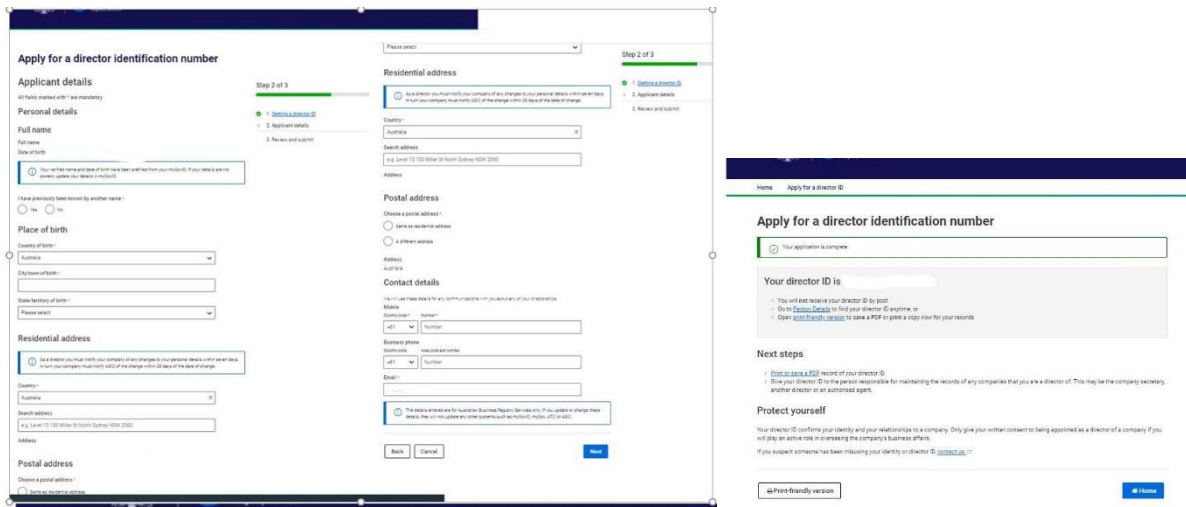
Apply for a director identification number

Applicant details

All fields marked with * are mandatory

Personal details

Full name

Full name
Date of birth

Your verified name and date of birth have been prefilled from your myGovID. If your details are not correct, update your details in myGovID.

I have previously been known by another name *

Yes No

Place of birth

Country of birth *
Australia

City/town of birth *

State/territory of birth *
Please select

Residential address

As a director you must notify your company of any changes to your personal details within seven days. In turn your company must notify ASIC of the change within 28 days of the date of change.

Country *
Australia

Search address
e.g. Level 15 100 Miller St North Sydney NSW 2060

Address

Postal address

Choose a postal address *
Same as residential address

Step 2 of 3

1. Getting a director ID
2. Applicant details
3. Review and submit

Please select

Residential address

As a director you must notify your company of any changes to your personal details within seven days. In turn your company must notify ASIC of the change within 28 days of the date of change.

Country *
Australia

Search address
e.g. Level 15 100 Miller St North Sydney NSW 2060

Address

Postal address

Choose a postal address *
Same as residential address
A different address

Address
Australia

Contact details

We will use these details for any communications with you about any of your directorships.

Mobile
Country code * Number *
+61 Number

Business phone
Country code Area code and number
+61 Number

Email *

The details entered are for Australian Business Registry Services only. If you update or change these details, they will not update any other systems such as myGovID, myGov, ATO or ASIC.

Back Cancel Next

Step 2 of 3

1. Getting a director ID
2. Applicant details
3. Review and submit

Home Apply for a director ID

Apply for a director identification number

Your application is complete

Your director ID is

You will not receive your director ID by post
Go to Person Details to find your director ID anytime, or
Open print-friendly version to save a PDF or print a copy now for your records

Next steps

Print or save a PDF record of your director ID.
Give your director ID to the person responsible for maintaining the records of any companies that you are a director of. This may be the company secretary, another director or an authorised agent.

Protect yourself

Your director ID confirms your identity and your relationships to a company. Only give your written consent to being appointed as a director of a company if you will play an active role in overseeing the company's business affairs.

If you suspect someone has been misusing your identity or director ID, contact us.

Print-friendly version

Home